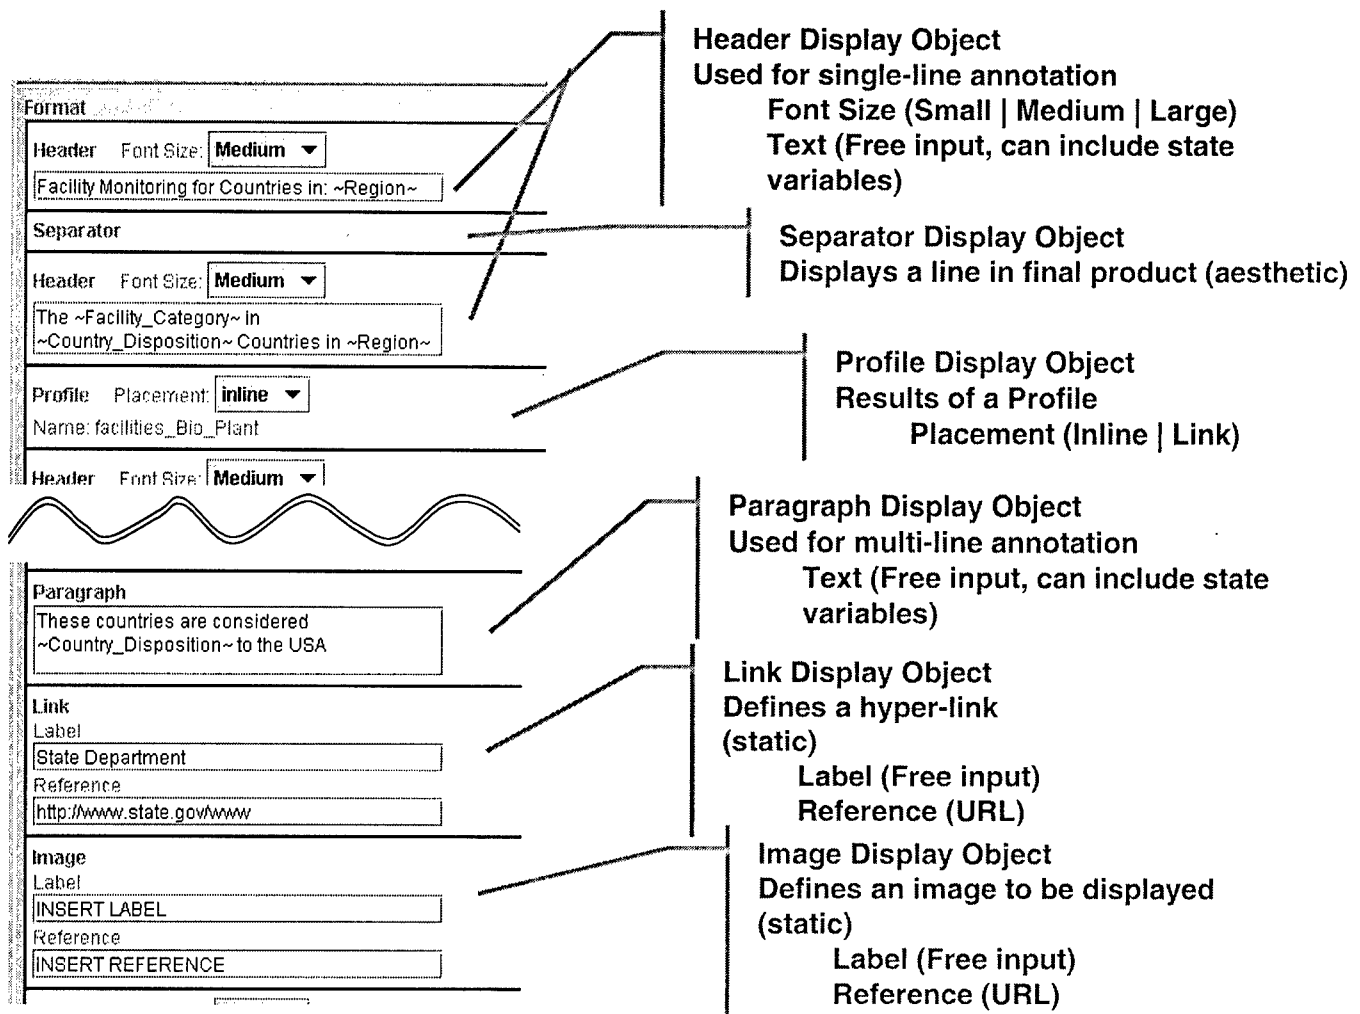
Format

Header Font Size: Medium

Facility Monitoring for Countries in: ~Region~

Separator

Header Font Size: Medium

The ~Facility_Category~ in ~Country_Disposition~ Countries in ~Region~

Profile Placement: inline

Name: facilities_Bio_Plant

Header Font Size: Medium

Paragraph

These countries are considered ~Country_Disposition~ to the USA

Link

Label

State Department

Reference

http://www.state.gov/www

Image

Label

INSERT LABEL

Reference

INSERT REFERENCE

Header Display Object
Used for single-line annotation
Font Size (Small | Medium | Large)
Text (Free input, can include state variables)

Separator Display Object
Displays a line in final product (aesthetic)

Profile Display Object
Results of a Profile
Placement (Inline | Link)

Paragraph Display Object
Used for multi-line annotation
Text (Free input, can include state variables)

Link Display Object
Defines a hyper-link (static)
Label (Free input)
Reference (URL)

Image Display Object
Defines an image to be displayed (static)
Label (Free input)
Reference (URL)